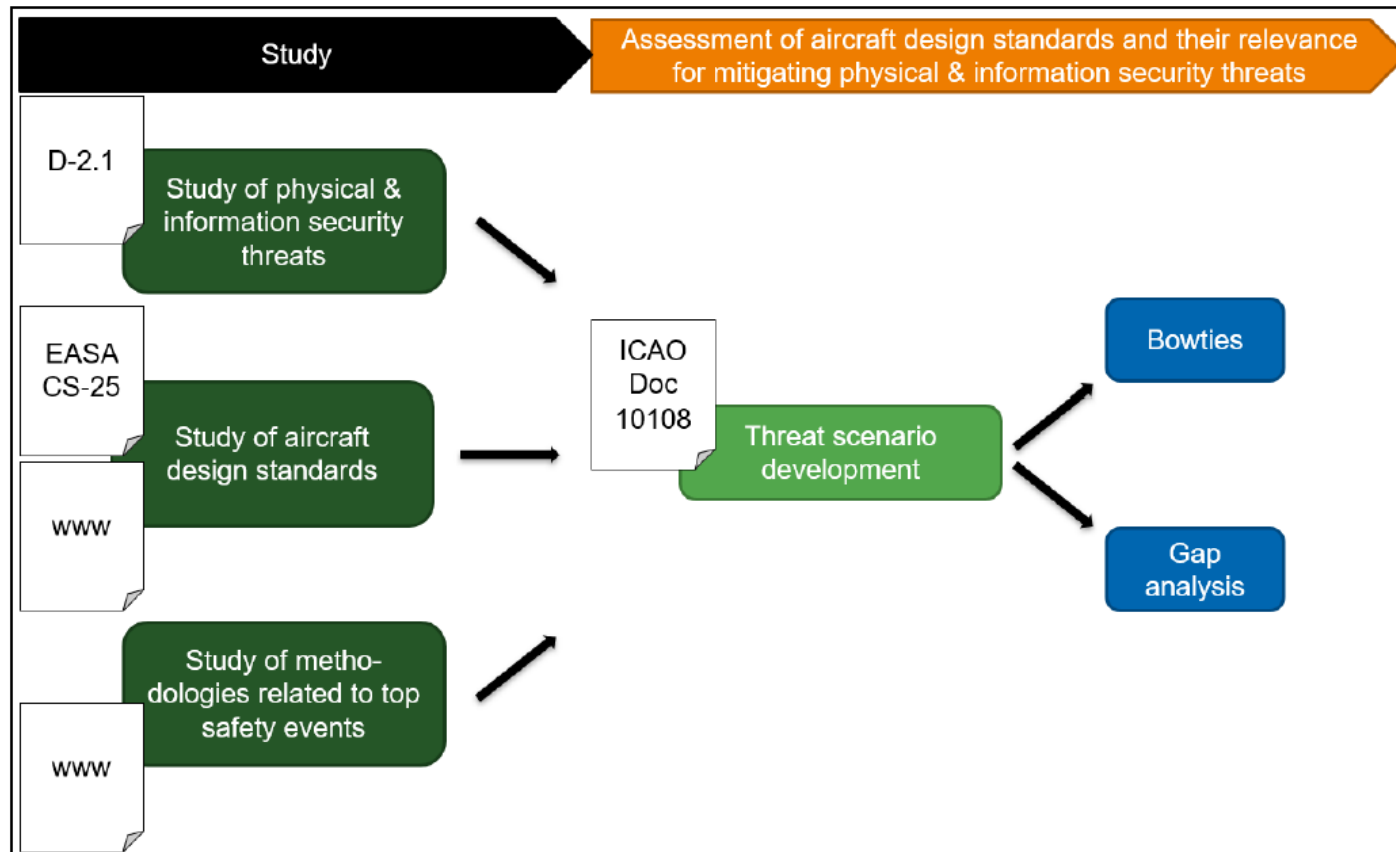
Study

Assessment of aircraft design standards and their relevance for mitigating physical & information security threats

D-2.1

Study of physical & information security threats

EASA CS-25

Study of aircraft design standards

www

Study of methodologies related to top safety events

www

ICAO Doc 10108

Threat scenario development

Bowties

Gap analysis